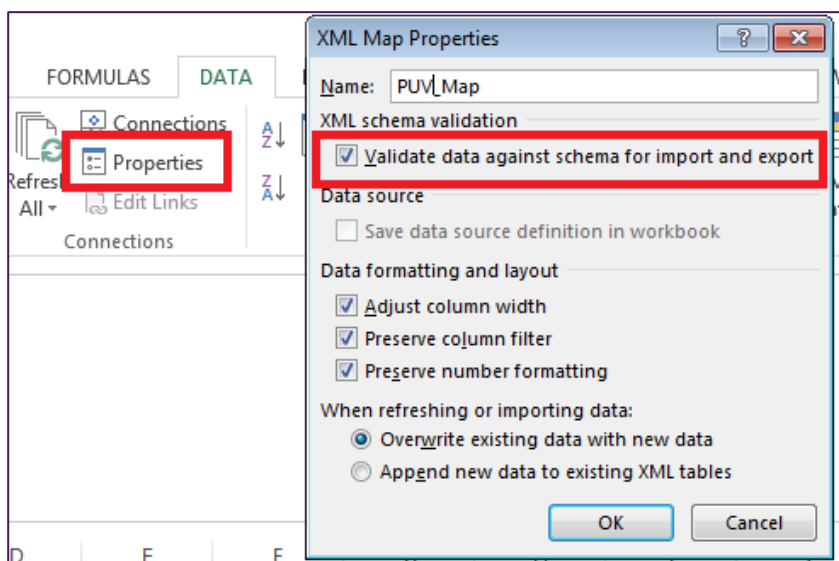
FORMULAS DATA

Refresh All

Connections
Properties
Edit Links

Connections

XML Map Properties

Name: PUV_Map

XML schema validation

Validate data against schema for import and export

Data source

Save data source definition in workbook

Data formatting and layout

Adjust column width

Preserve column filter

Preserve number formatting

When refreshing or importing data:

Overwrite existing data with new data

Append new data to existing XML tables

OK Cancel

D E F